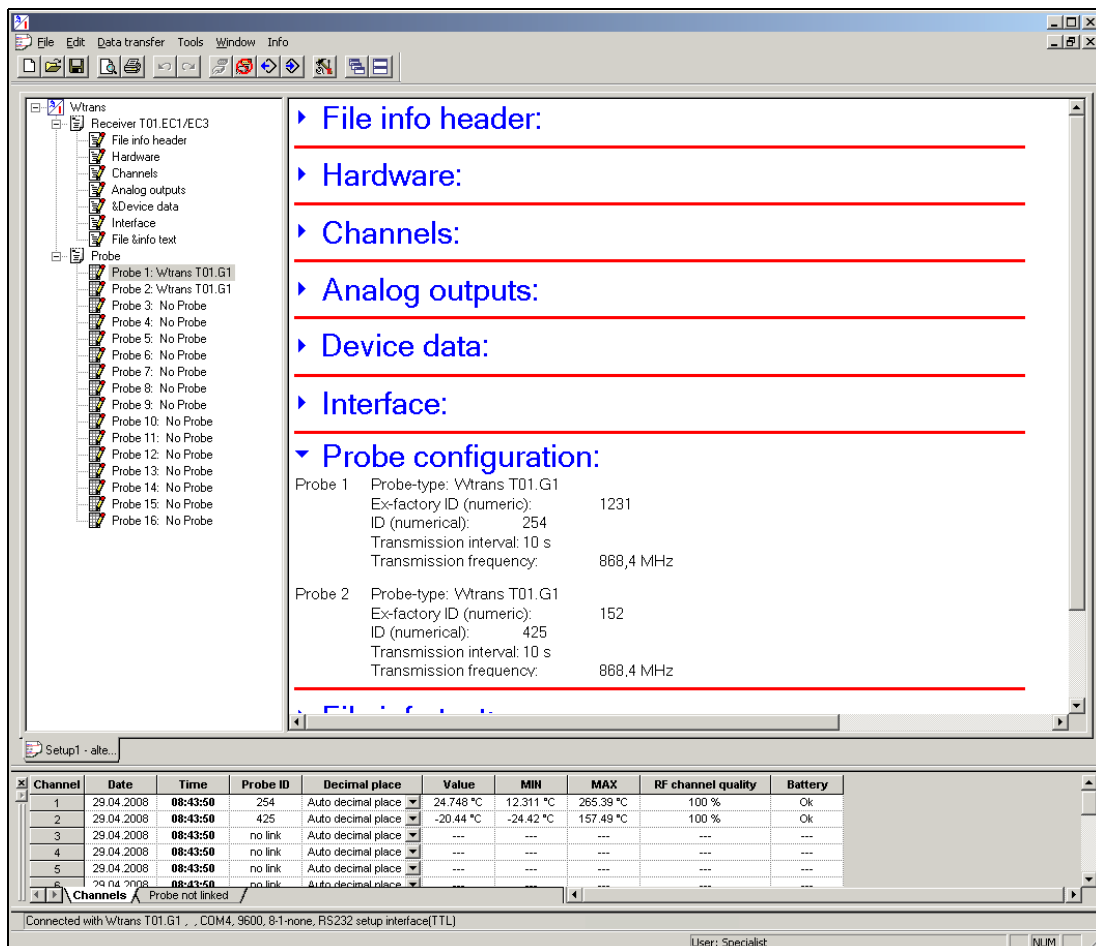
File Edit Data transfer Tools Window Info

Wtrans
Receiver T01.EC1/EC3
File info header
Hardware
Channels
Analog outputs
&Device data
Interface
File &info text
Probe
Probe 1: Wtrans T01.G1
Probe 2: Wtrans T01.G1
Probe 3: No Probe
Probe 4: No Probe
Probe 5: No Probe
Probe 6: No Probe
Probe 7: No Probe
Probe 8: No Probe
Probe 9: No Probe
Probe 10: No Probe
Probe 11: No Probe
Probe 12: No Probe
Probe 13: No Probe
Probe 14: No Probe
Probe 15: No Probe
Probe 16: No Probe

File info header:

Hardware:

Channels:

Analog outputs:

Device data:

Interface:

Probe configuration:

Probe 1 Probe-type: Wtrans T01.G1
Ex-factory ID (numeric): 1231
ID (numerical): 254
Transmission interval: 10 s
Transmission frequency: 868,4 MHz

Probe 2 Probe-type: Wtrans T01.G1
Ex-factory ID (numeric): 152
ID (numerical): 425
Transmission interval: 10 s
Transmission frequency: 868,4 MHz

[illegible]

Setup1 - alte...

| Channel | Date | Time | Probe ID | Decimal place | Value | MIN | MAX | RF channel quality | Battery |
|---|---|---|---|---|---|---|---|---|---|
| 1 | 29.04.2008 | 08:43:50 | 254 | Auto decimal place | 24.748 °C | 12.311 °C | 265.39 °C | 100 % | Ok |
| 2 | 29.04.2008 | 08:43:50 | 425 | Auto decimal place | -20.44 °C | -24.42 °C | 157.49 °C | 100 % | Ok |
| 3 | 29.04.2008 | 08:43:50 | no link | Auto decimal place | --- | --- | --- | --- | --- |
| 4 | 29.04.2008 | 08:43:50 | no link | Auto decimal place | --- | --- | --- | --- | --- |
| 5 | 29.04.2008 | 08:43:50 | no link | Auto decimal place | --- | --- | --- | --- | --- |
| 6 | 29.04.2008 | 08:43:50 | no link | Auto decimal place | --- | --- | --- | --- | --- |

Channels Probe not linked

Connected with Wtrans T01.G1 , , COM4, 9600, 8-1-none, RS232 setup interface(TTL)

User: Specialist NUM